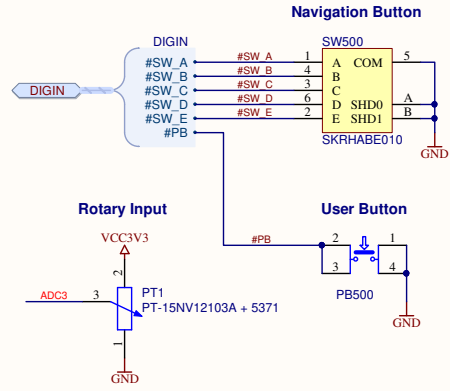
Navigation Button

DIGIN
#SW_A
#SW_B
#SW_C
#SW_D
#SW_E
#PB

DIGIN

#SW_A
#SW_B
#SW_C
#SW_D
#SW_E

SW500
1 A
4 B
3 C
6 D
2 E
COM 5
SHD0 A
SHD1 B
SKRHABE010

GND

Rotary Input

VCC3V3
2
ADC3
3
PT1
PT-15NV12103A + 5371
1
GND

User Button

#PB
2
3
1
4
PB500
GND